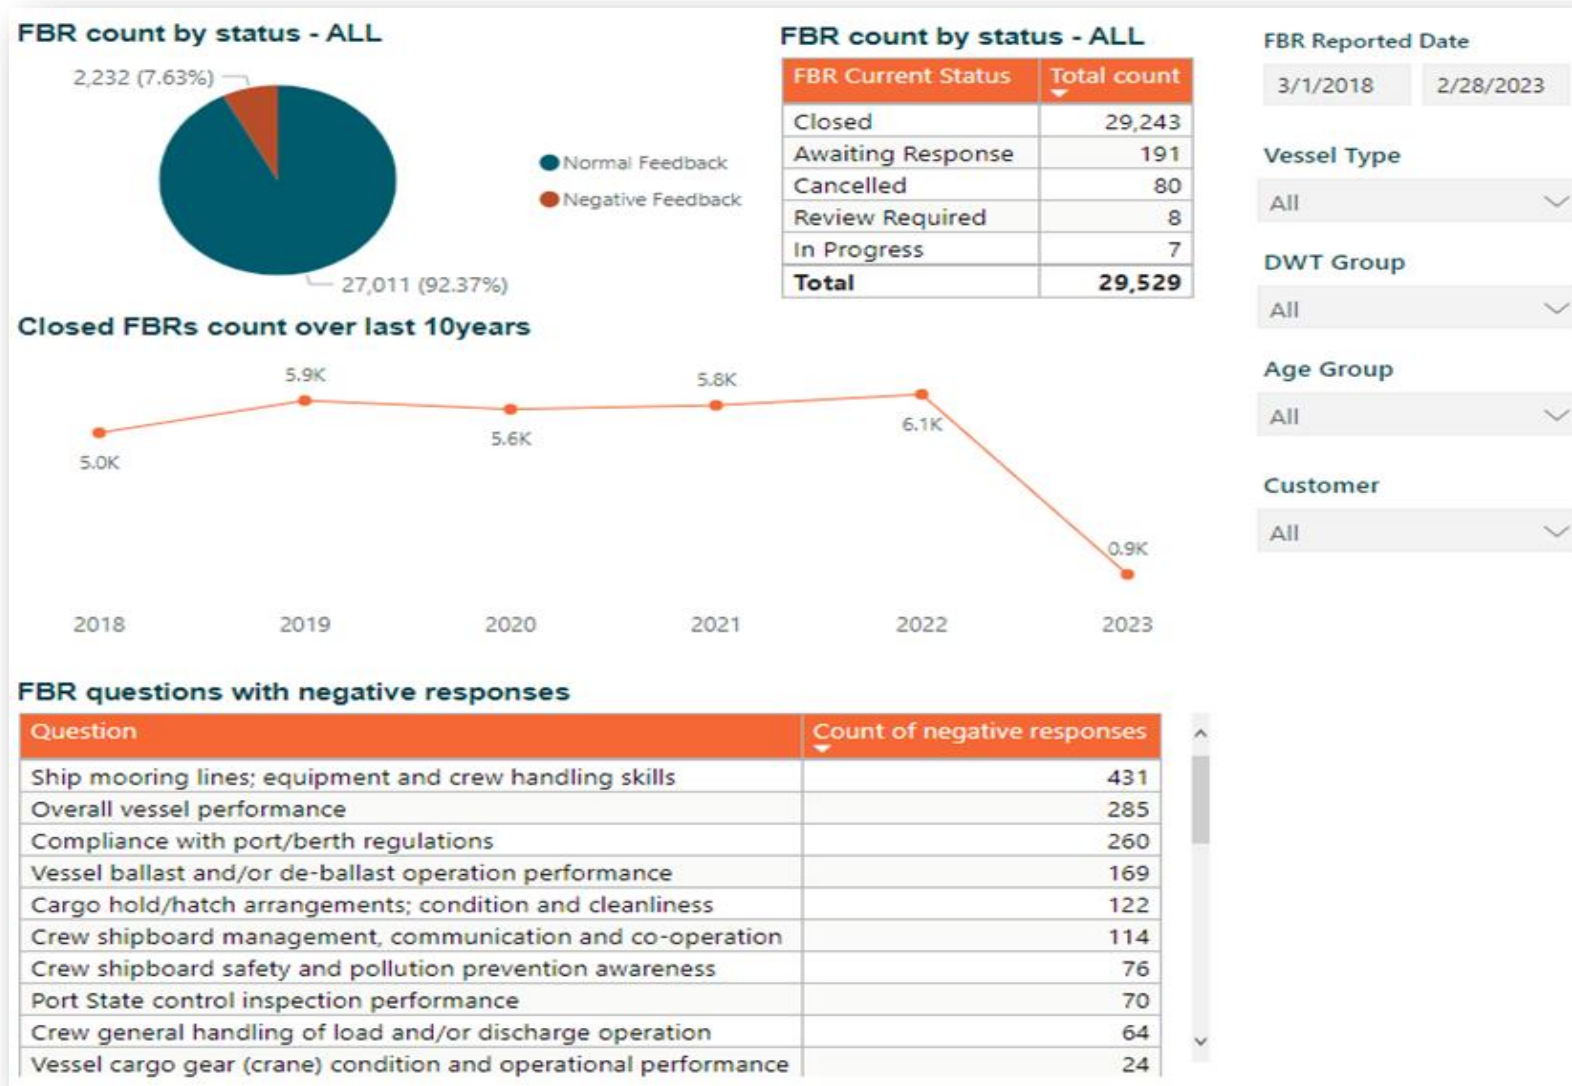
FBR count by status - ALL

2,232 (7.63%)

27,011 (92.37%)

Normal Feedback
Negative Feedback

FBR count by status - ALL

| FBR Current Status | Total count |
|---|---|
| Closed | 29,243 |
| Awaiting Response | 191 |
| Cancelled | 80 |
| Review Required | 8 |
| In Progress | 7 |
| Total | 29,529 |

FBR Reported Date
3/1/2018
2/28/2023

Vessel Type
All

DWT Group
All

Age Group
All

Customer
All

Closed FBRs count over last 10years

5.0K
5.9K
5.6K
5.8K
6.1K
0.9K

2018
2019
2020
2021
2022
2023

FBR questions with negative responses

| Question | Count of negative responses |
|---|---|
| Ship mooring lines; equipment and crew handling skills | 431 |
| Overall vessel performance | 285 |
| Compliance with port/berth regulations | 260 |
| Vessel ballast and/or de-ballast operation performance | 169 |
| Cargo hold/hatch arrangements; condition and cleanliness | 122 |
| Crew shipboard management, communication and co-operation | 114 |
| Crew shipboard safety and pollution prevention awareness | 76 |
| Port State control inspection performance | 70 |
| Crew general handling of load and/or discharge operation | 64 |
| Vessel cargo gear (crane) condition and operational performance | 24 |